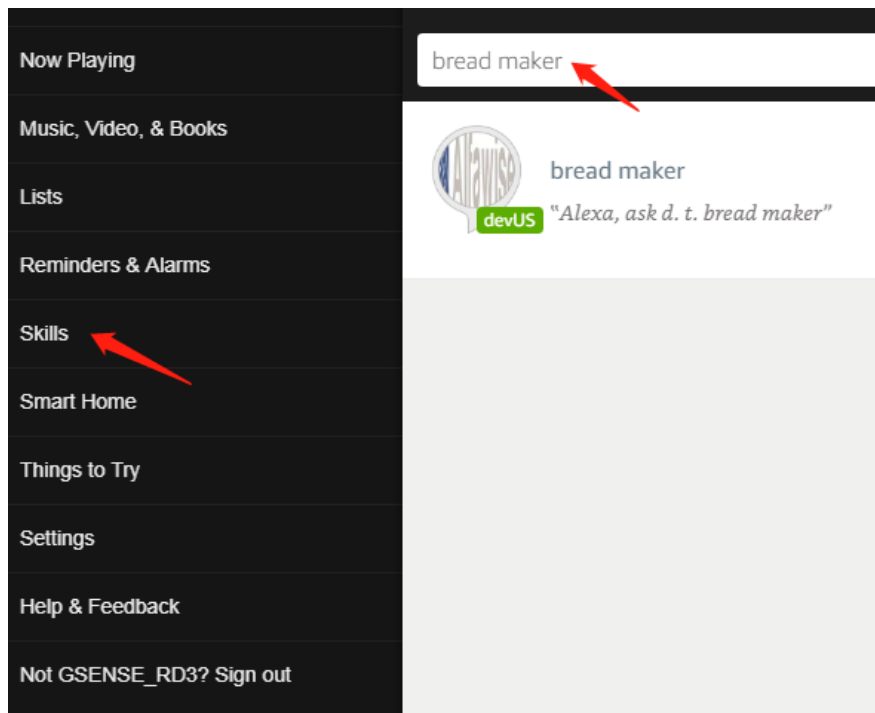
Now Playing

Music, Video, & Books

Lists

Reminders & Alarms

Skills

Smart Home

Things to Try

Settings

Help & Feedback

Not GSENSE_RD3? Sign out

bread maker

Alfawise

devUS

bread maker

"Alexa, ask d. t. bread maker"